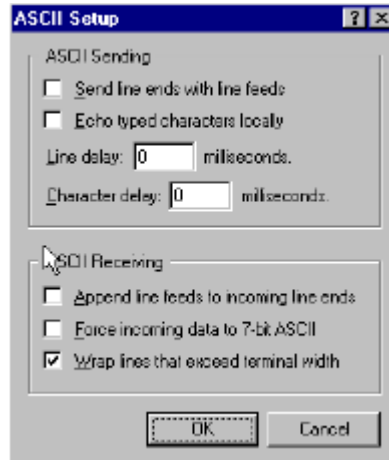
ASCII Setup

? X

ASCII Sending

Send line ends with line feeds

Echo typed characters locally

Line delay: 0 milliseconds.

Character delay: 0 milliseconds.

ASCII Receiving

Append line feeds to incoming line ends

Force incoming data to 7-bit ASCII

Wrap lines that exceed terminal width

OK

Cancel